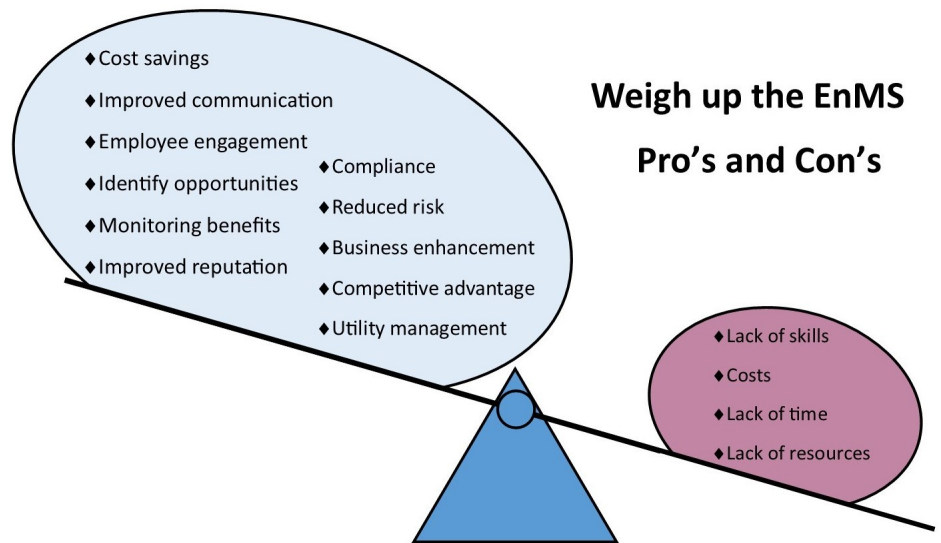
Weigh up the EnMS

Pro’s and Con’s

♦Cost savings
♦Improved communication
♦Employee engagement
♦Identify opportunities
♦Monitoring benefits
♦Improved reputation

♦Compliance
♦Reduced risk
♦Business enhancement
♦Competitive advantage
♦Utility management

♦Lack of skills
♦Costs
♦Lack of time
♦Lack of resources